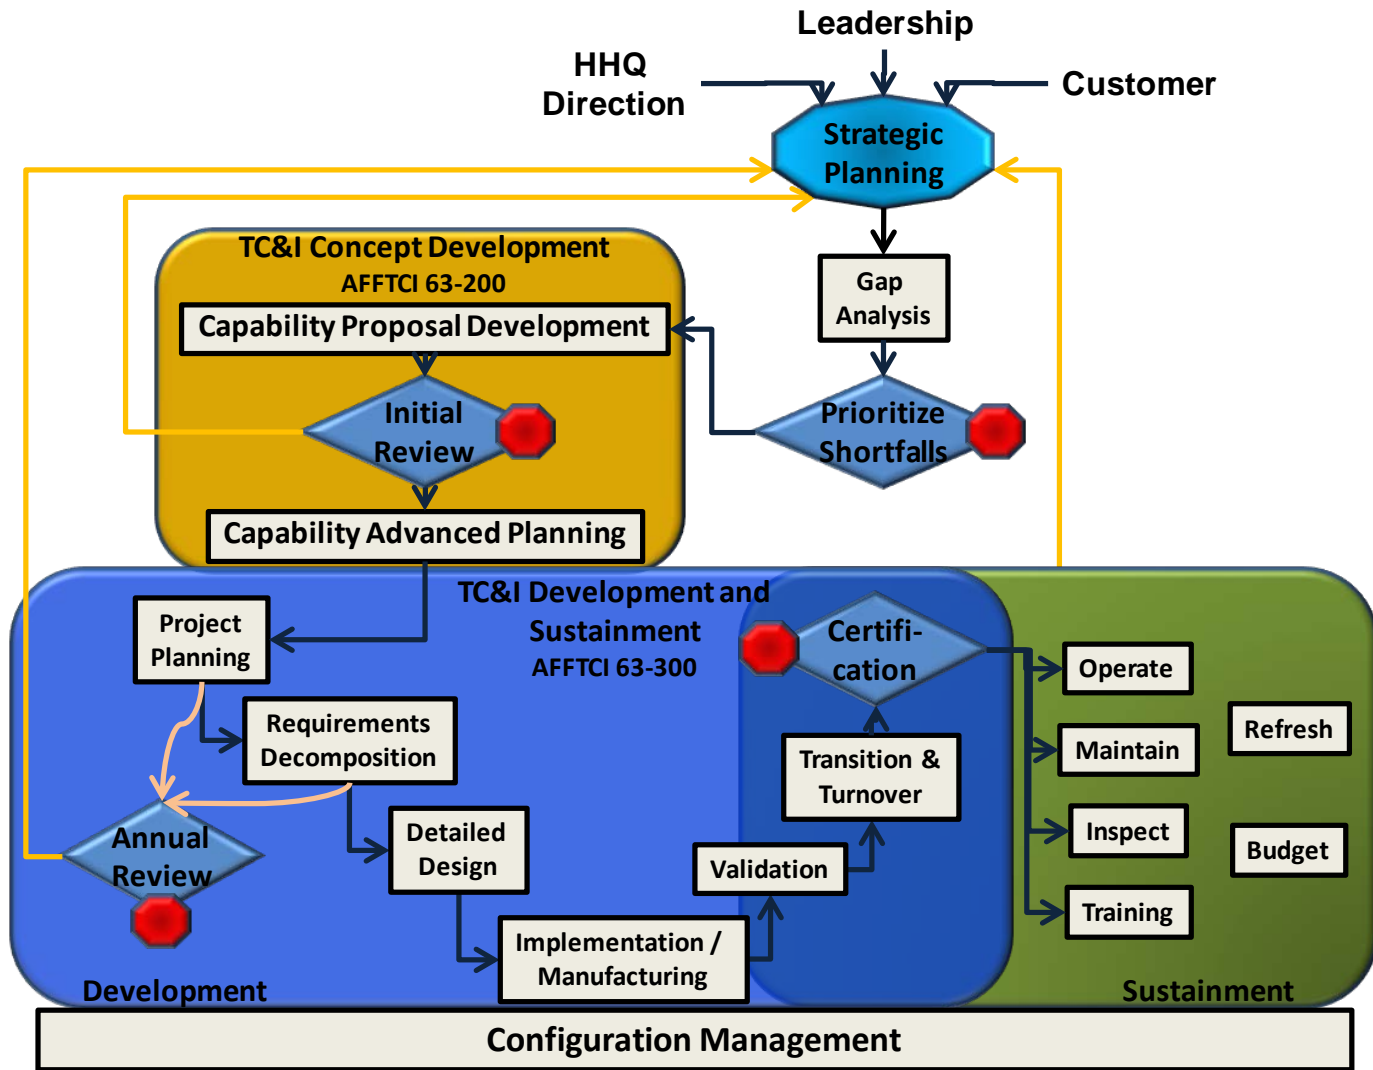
Leadership

HHQ Direction

Customer

Strategic Planning

Gap Analysis

Prioritize Shortfalls

TC&I Concept Development
AFFTCI 63-200

Capability Proposal Development

Initial Review

Capability Advanced Planning

TC&I Development and Sustainment
AFFTCI 63-300

Project Planning

Requirements Decomposition

Annual Review

Detailed Design

Implementation / Manufacturing

Validation

Transition & Turnover

Certifi-cation

Operate

Maintain

Inspect

Training

Refresh

Budget

Development

Sustainment

Configuration Management